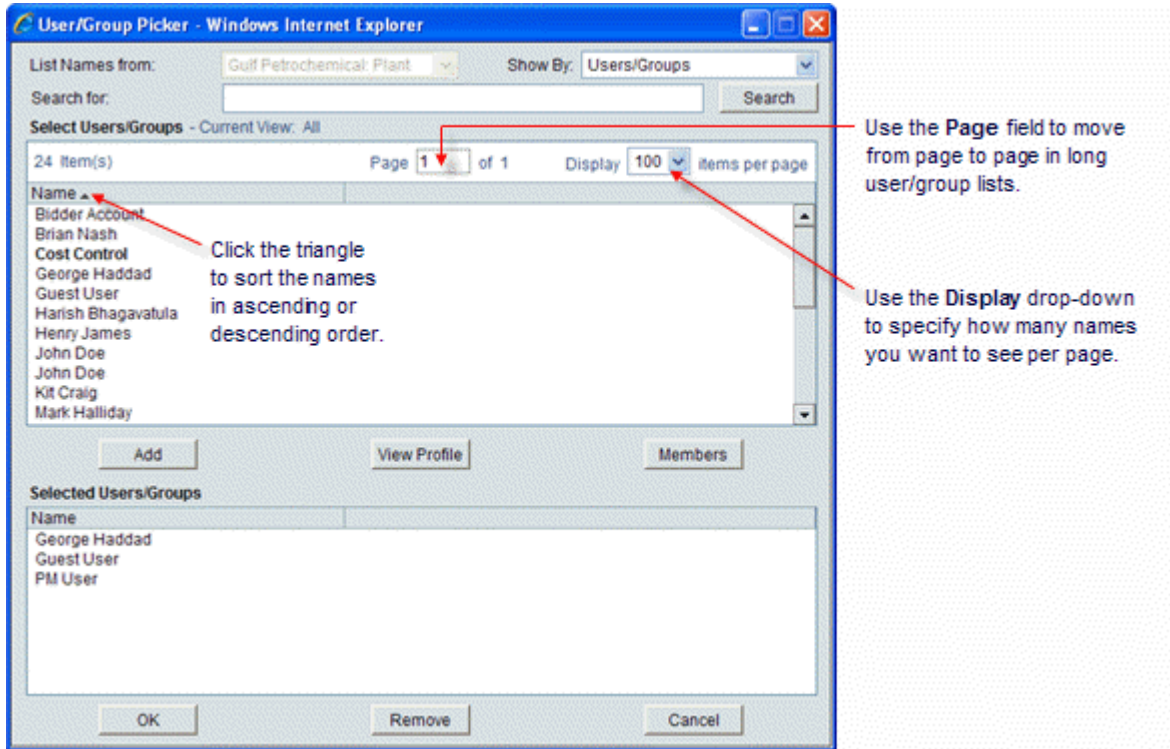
User/Group Picker - Windows Internet Explorer

List Names from: Gulf Petrochemical: Plant
Show By: Users/Groups
Search for:
Search

Select Users/Groups - Current View: All

24 Item(s)
Page 1 of 1
Display 100 items per page

Name
Bidder Account
Brian Nash
Cost Control
George Haddad
Guest User
Harish Bhagavatula
Henry James
John Doe
John Doe
Kit Craig
Mark Halliday

Click the triangle to sort the names in ascending or descending order.

Use the **Page** field to move from page to page in long user/group lists.

Use the **Display** drop-down to specify how many names you want to see per page.

Add
View Profile
Members

Selected Users/Groups

Name
George Haddad
Guest User
PM User

OK
Remove
Cancel